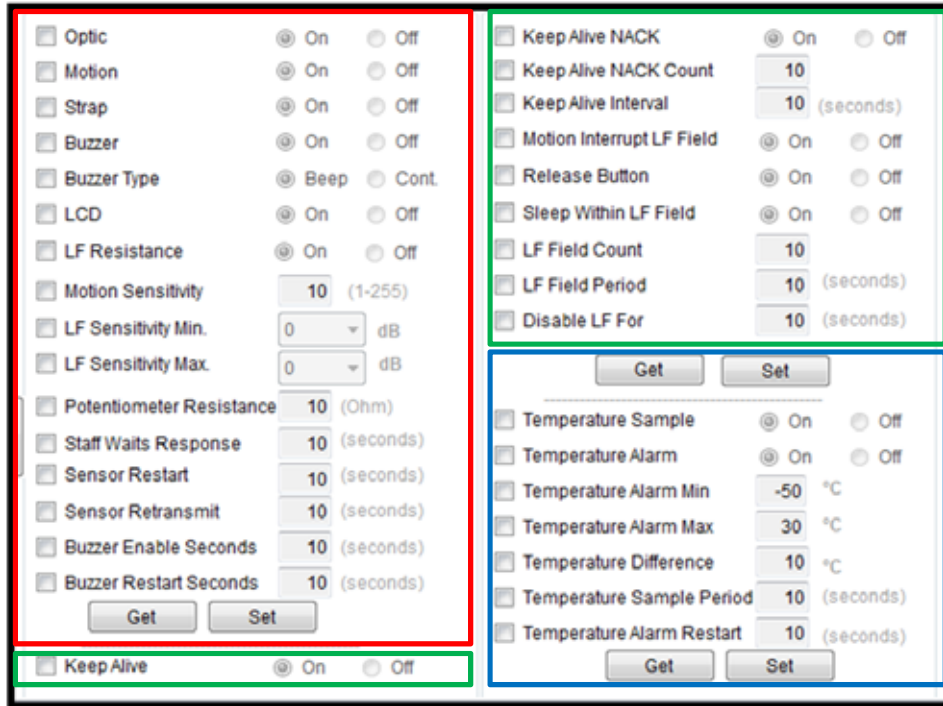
Optic On Off
Motion On Off
Strap On Off
Buzzer On Off
Buzzer Type Beep Cont.
LCD On Off
LF Resistance On Off
Motion Sensitivity 10 (1-255)
LF Sensitivity Min. 0 dB
LF Sensitivity Max. 0 dB
Potentiometer Resistance 10 (Ohm)
Staff Waits Response 10 (seconds)
Sensor Restart 10 (seconds)
Sensor Retransmit 10 (seconds)
Buzzer Enable Seconds 10 (seconds)
Buzzer Restart Seconds 10 (seconds)
Get Set

Keep Alive On Off

Keep Alive NACK On Off
Keep Alive NACK Count 10
Keep Alive Interval 10 (seconds)
Motion Interrupt LF Field On Off
Release Button On Off
Sleep Within LF Field On Off
LF Field Count 10
LF Field Period 10 (seconds)
Disable LF For 10 (seconds)

Get Set

Temperature Sample On Off
Temperature Alarm On Off
Temperature Alarm Min -50 °C
Temperature Alarm Max 30 °C
Temperature Difference 10 °C
Temperature Sample Period 10 (seconds)
Temperature Alarm Restart 10 (seconds)
Get Set